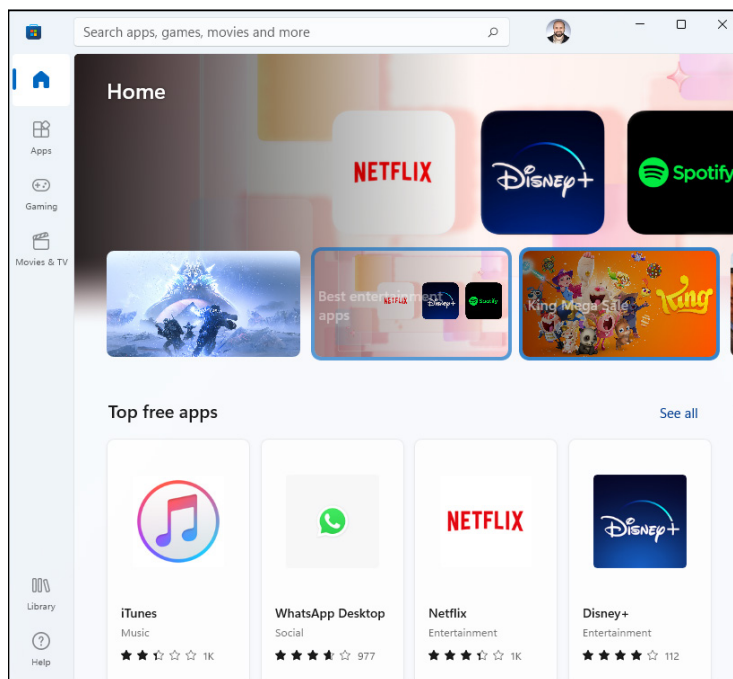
Search apps, games, movies and more

Apps
Gaming
Movies & TV
Library
Help

Home

NETFLIX
Disney+
Spotify

Best entertainment apps
NETFLIX
Disney+
Spotify

King Mega Sale
King

Top free apps
See all

iTunes
Music
1K

WhatsApp Desktop
Social
977

NETFLIX
Netflix
Entertainment
1K

Disney+
Disney+
Entertainment
112